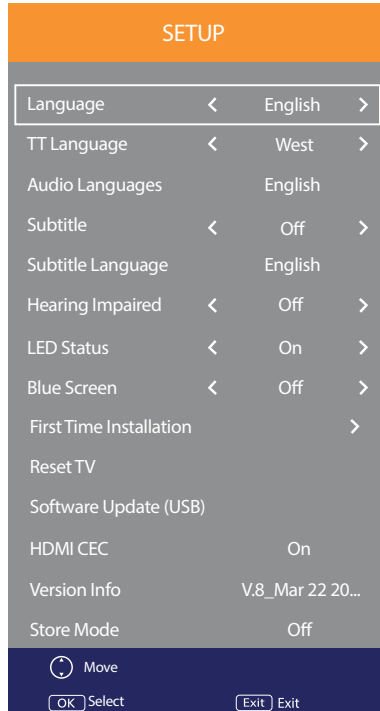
SETUP

| | | |
|---|---|---|
| Language | ‹ English › | |
| TT Language | ‹ West › | |
| Audio Languages | English | |
| Subtitle | ‹ Off › | |
| Subtitle Language | English | |
| Hearing Impaired | ‹ Off › | |
| LED Status | ‹ On › | |
| Blue Screen | ‹ Off › | |
| First Time Installation | › | |
| Reset TV | | |
| Software Update (USB) | | |
| HDMI CEC | On | |
| Version Info | V.8_Mar 22 20... | |
| Store Mode | Off | |

Move

OK Select

Exit Exit